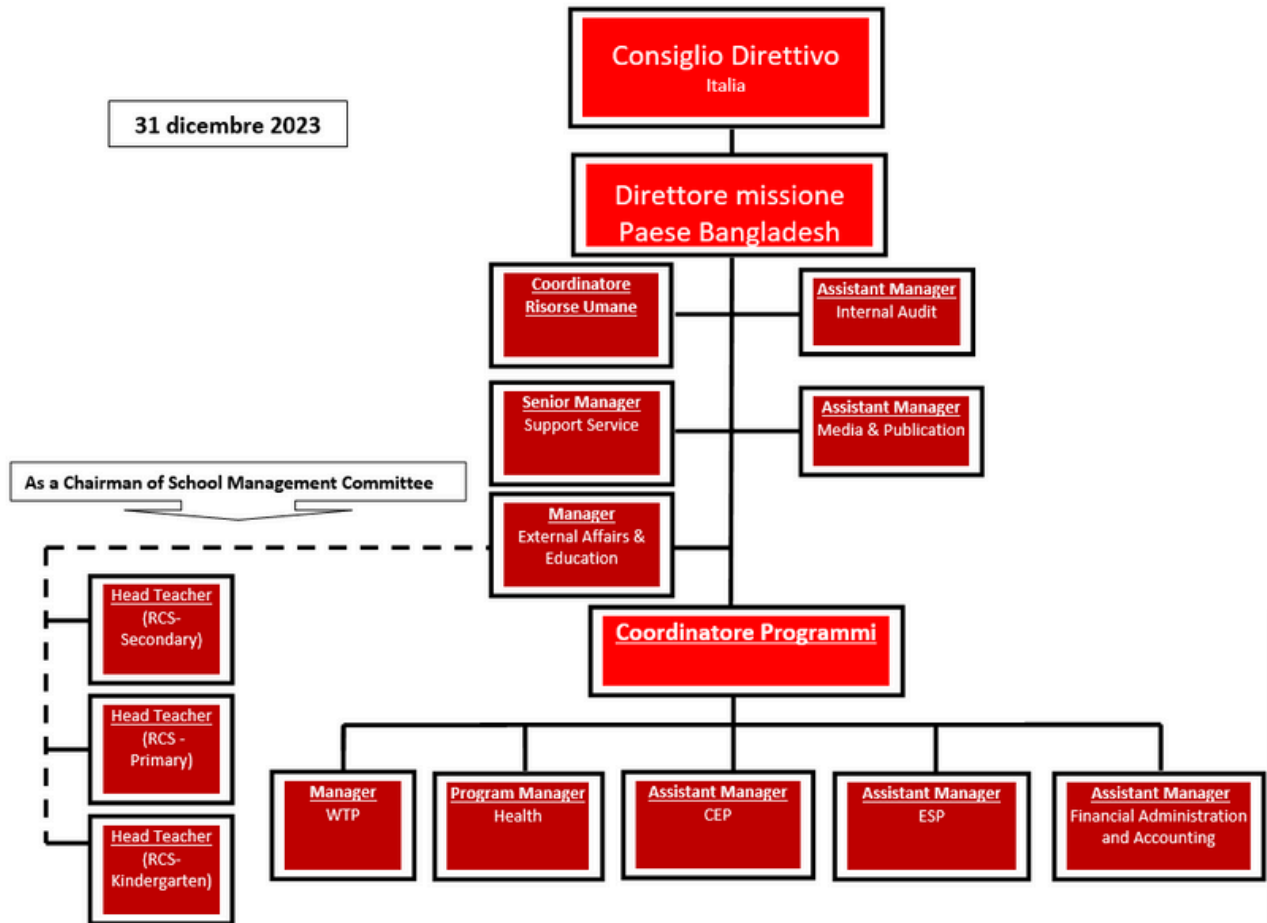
31 dicembre 2023

Consiglio Direttivo
Italia

Direttore missione Paese Bangladesh

Coordinatore Risorse Umane

Assistant Manager
Internal Audit

Senior Manager
Support Service

Assistant Manager
Media & Publication

As a Chairman of School Management Committee

Manager
External Affairs & Education

Head Teacher
(RCS-Secondary)

Head Teacher
(RCS - Primary)

Head Teacher
(RCS-Kindergarten)

Coordinatore Programmi

Manager
WTP

Program Manager
Health

Assistant Manager
CEP

Assistant Manager
ESP

Assistant Manager
Financial Administration and Accounting